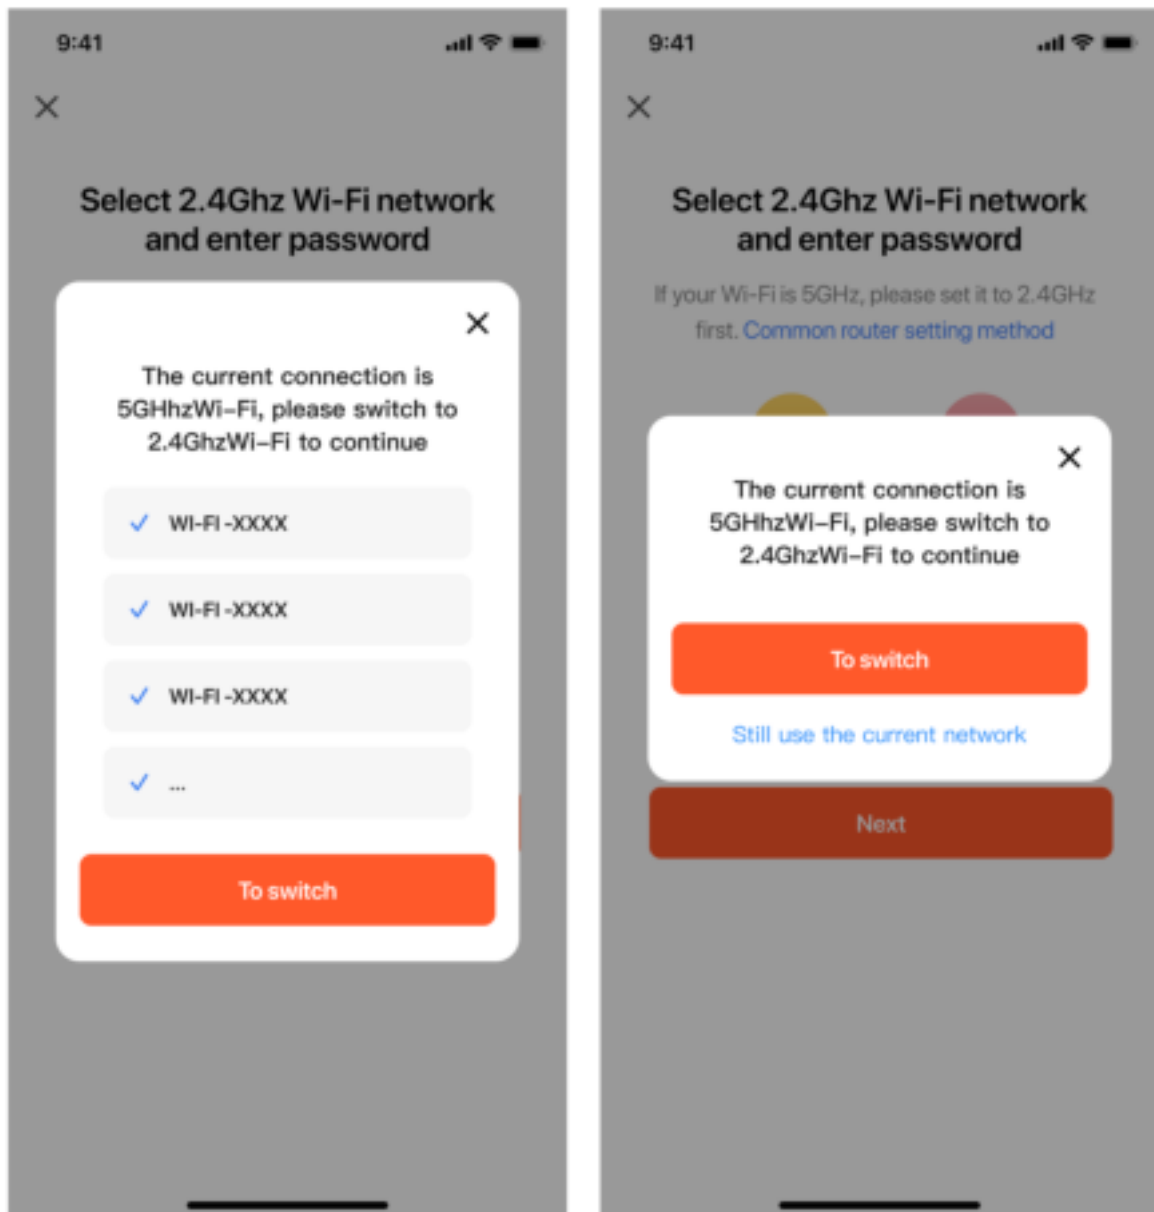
9:41

Select 2.4Ghz Wi-Fi network and enter password

The current connection is 5GHhzWi-Fi, please switch to 2.4GhzWi-Fi to continue

WI-FI -XXXX

WI-FI -XXXX

WI-FI -XXXX

...

To switch

9:41

Select 2.4Ghz Wi-Fi network and enter password

If your Wi-Fi is 5GHz, please set it to 2.4GHz first. Common router setting method

The current connection is 5GHhzWi-Fi, please switch to 2.4GhzWi-Fi to continue

To switch

Still use the current network

Next